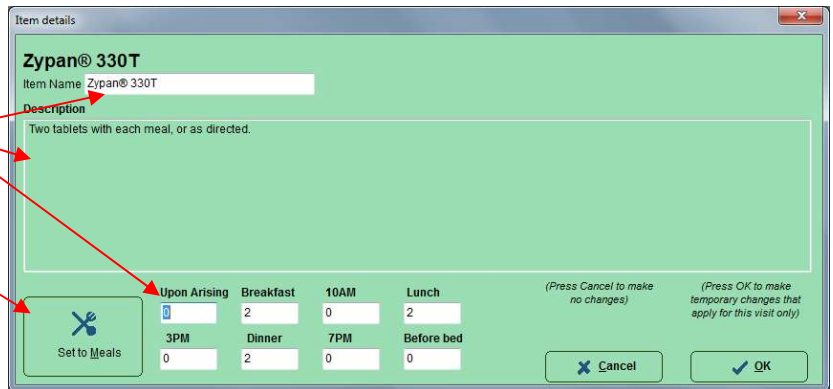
Item details

Zypan® 330T

Item Name Zypan® 330T

Description

Two tablets with each meal, or as directed.

Set to Meals

| Upon Arising | Breakfast | 10AM | Lunch |
|---|---|---|---|
| 0 | 2 | 0 | 2 |
| 3PM | Dinner | 7PM | Before bed |
| 0 | 2 | 0 | 0 |

(Press Cancel to make no changes)

(Press OK to make temporary changes that apply for this visit only)

Cancel

OK